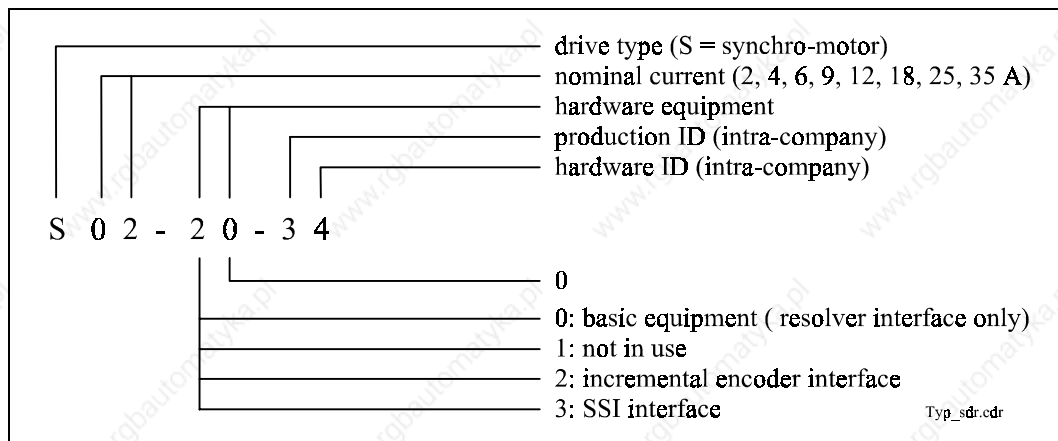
drive type (S = synchro-motor)
nominal current (2, 4, 6, 9, 12, 18, 25, 35 A)
hardware equipment
production ID (intra-company)
hardware ID (intra-company)

S 0 2 - 2 0 - 3 4

0
0: basic equipment ( resolver interface only)
1: not in use
2: incremental encoder interface
3: SSI interface

Typ_sdr.cdr

www.rgbautomatyka.pl